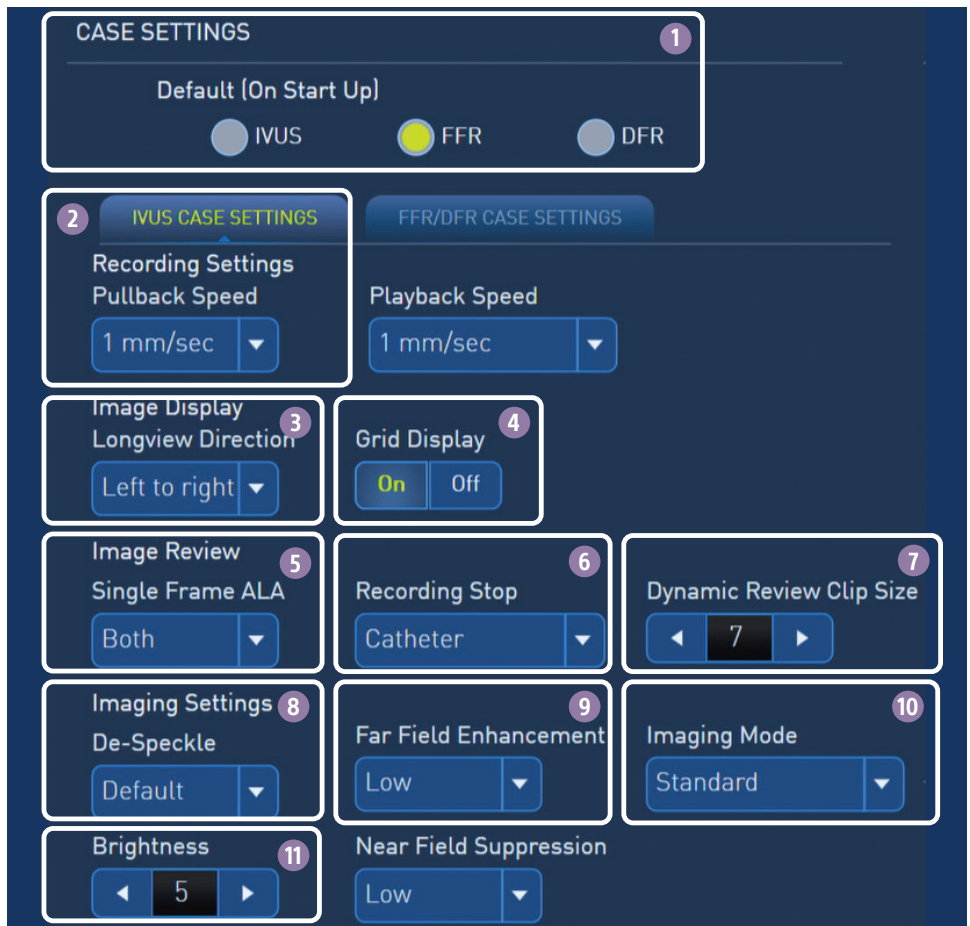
CASE SETTINGS
1
Default (On Start Up)
IVUS
FFR
DFR

2
IVUS CASE SETTINGS
FFR/DFR CASE SETTINGS

Recording Settings
Pullback Speed
1 mm/sec

Playback Speed
1 mm/sec

Image Display
Longview Direction
3
Left to right

Grid Display
4
On
Off

Image Review
Single Frame ALA
5
Both

Recording Stop
6
Catheter

7
Dynamic Review Clip Size
7

Imaging Settings
8
De-Speckle
Default

9
Far Field Enhancement
Low

10
Imaging Mode
Standard

Brightness
11
5

Near Field Suppression
Low